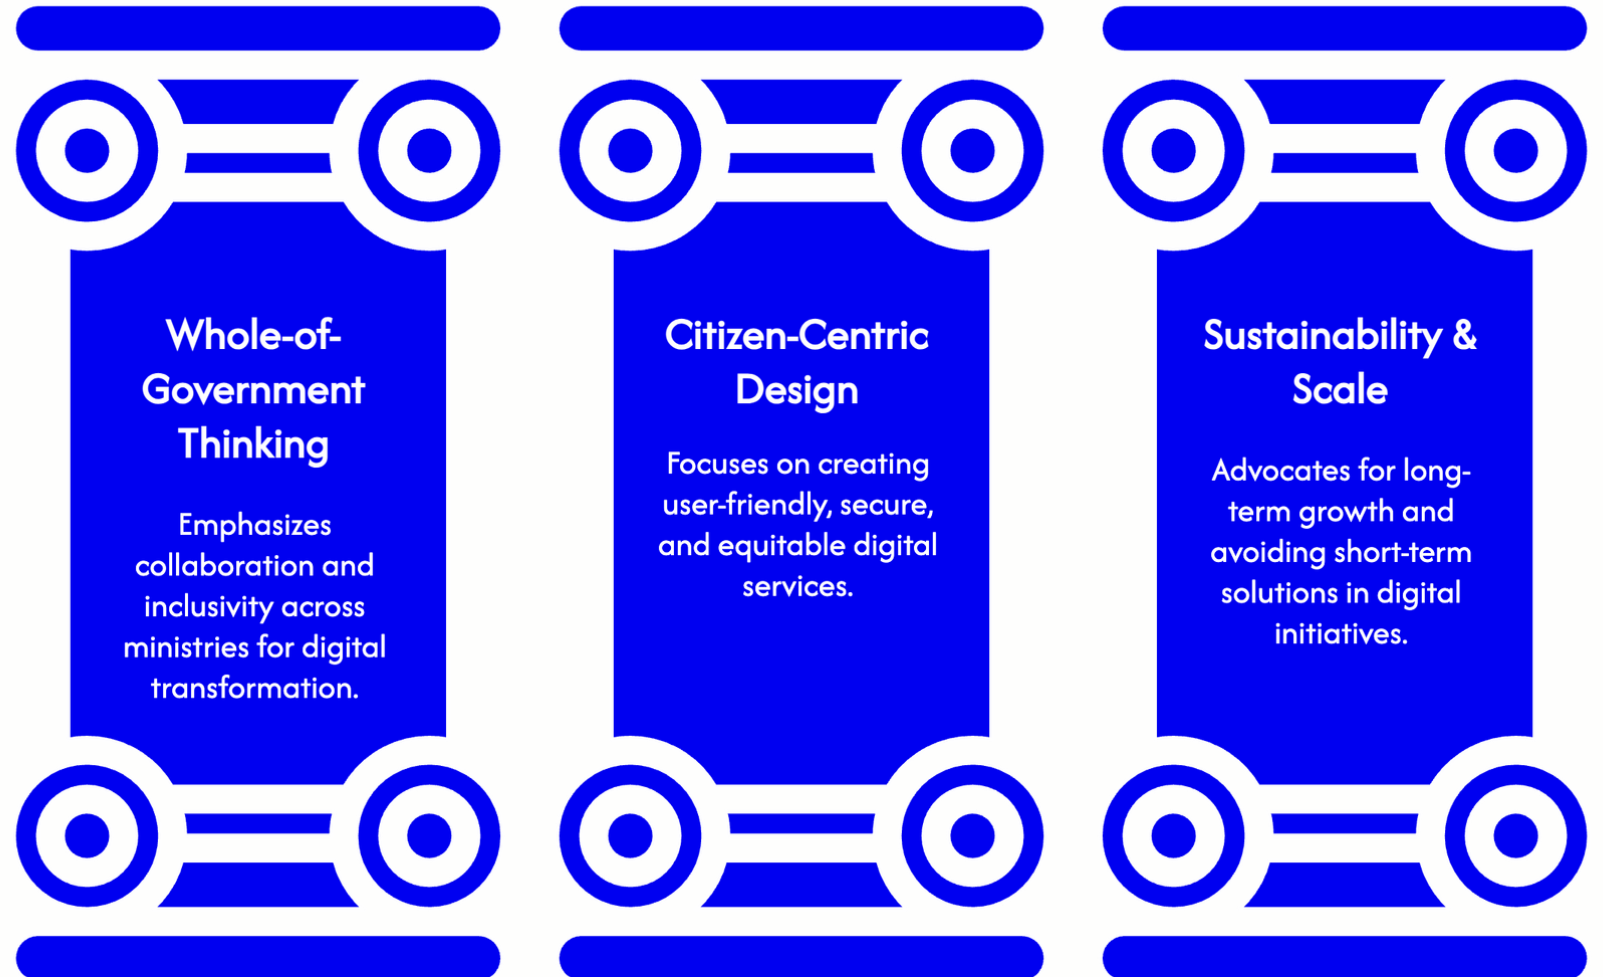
Whole-of-Government Thinking

Emphasizes collaboration and inclusivity across ministries for digital transformation.

Citizen-Centric Design

Focuses on creating user-friendly, secure, and equitable digital services.

Sustainability & Scale

Advocates for long-term growth and avoiding short-term solutions in digital initiatives.